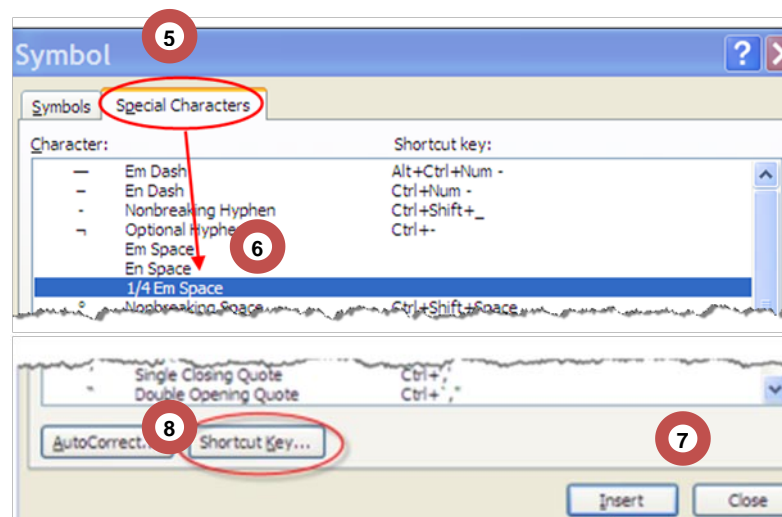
Symbol

5

Symbols Special Characters

Character: Shortcut key:

| | Character | Shortcut key |
|---|---|---|
| — | Em Dash | Alt+Ctrl+Num - |
| – | En Dash | Ctrl+Num - |
| ‑ | Nonbreaking Hyphen | Ctrl+Shift+_ |
| ¬ | Optional Hyphen | Ctrl+- |
| | Em Space | |
| | En Space | |
| | 1/4 Em Space | |
| ° | Nonbreaking Space | Ctrl+Shift+Space |

6

| | Character | Shortcut key |
|---|---|---|
| ' | Single Closing Quote | Ctrl+',' |
| " | Double Opening Quote | Ctrl+`," |

8

AutoCorrect... Shortcut Key...

7

Insert Close